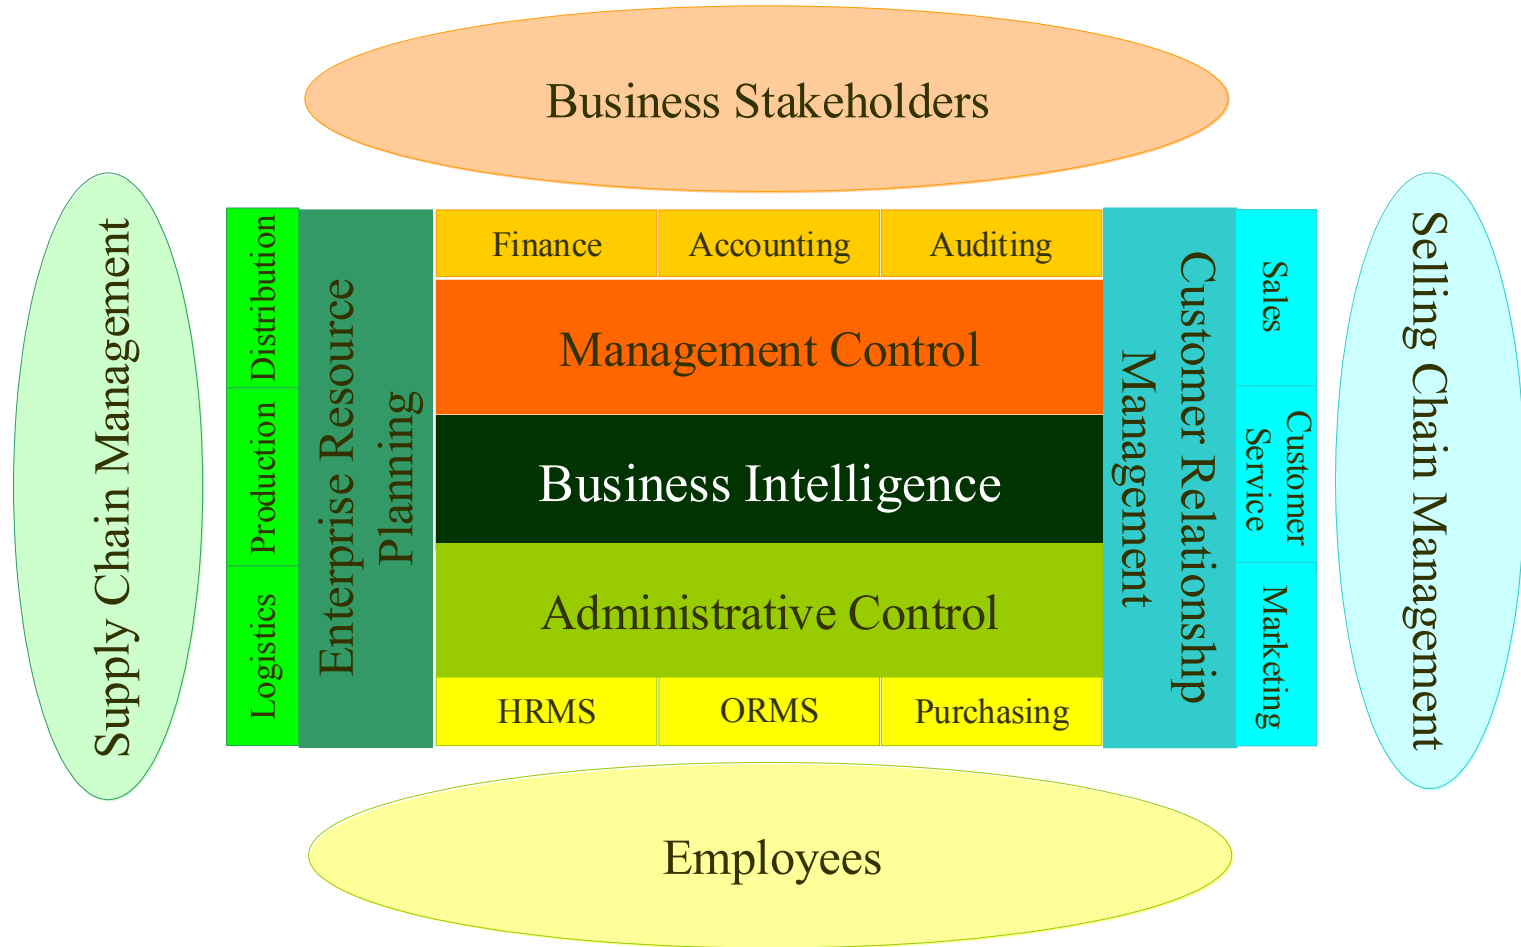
Business Stakeholders

Supply Chain Management

Distribution

Production

Logistics

Enterprise Resource Planning

Finance

Accounting

Auditing

Management Control

Business Intelligence

Administrative Control

HRMS

ORMS

Purchasing

Customer Relationship Management

Sales

Customer Service

Marketing

Selling Chain Management

Employees